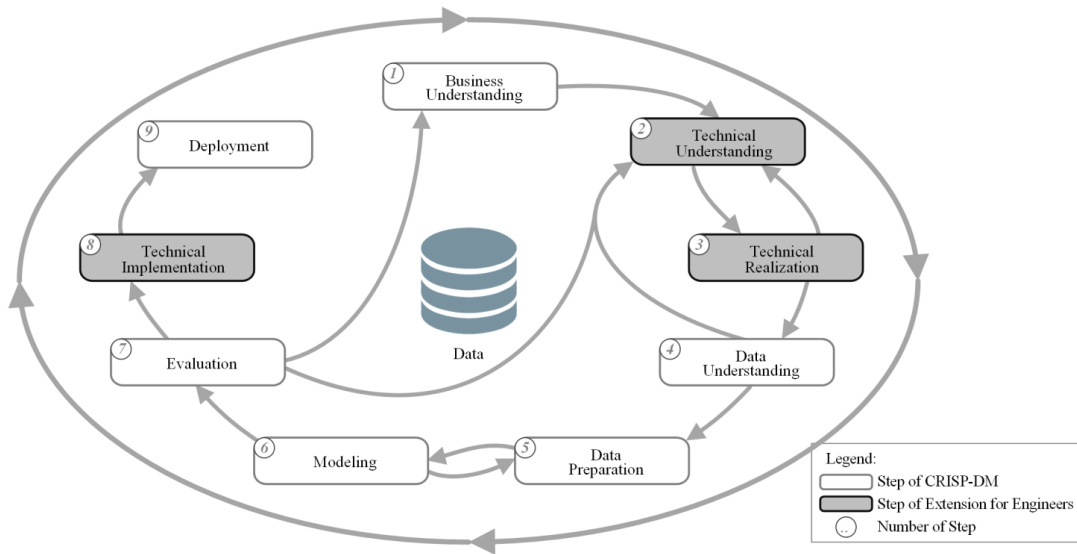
1 Business Understanding

2 Technical Understanding

3 Technical Realization

4 Data Understanding

5 Data Preparation

6 Modeling

7 Evaluation

8 Technical Implementation

9 Deployment

Data

Legend:
Step of CRISP-DM
Step of Extension for Engineers
.. Number of Step